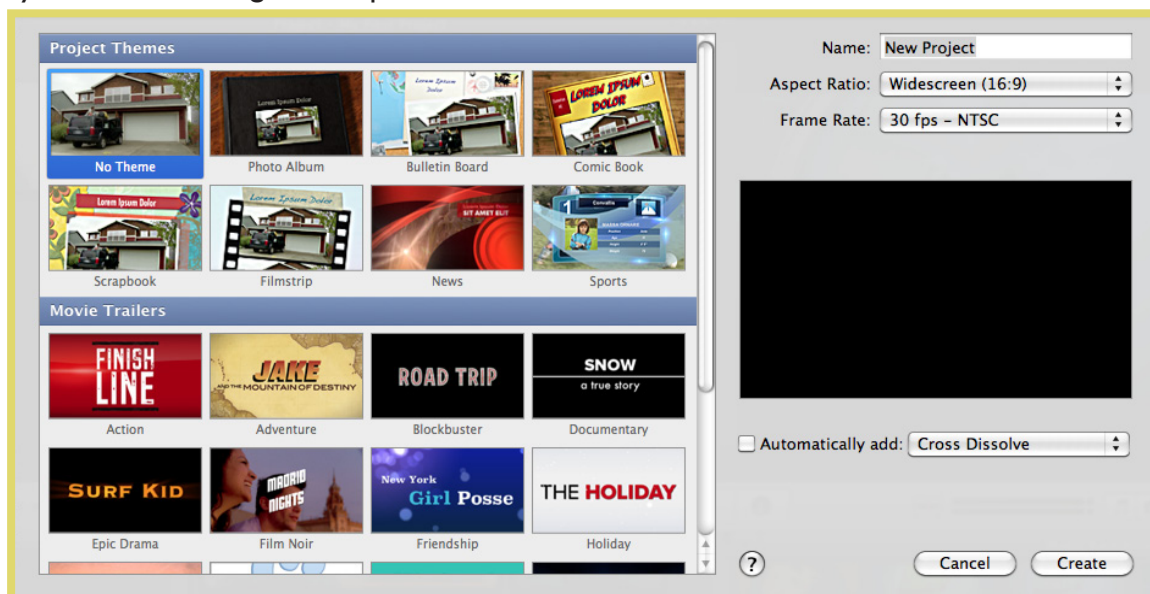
Project Themes

Lorem Ipsum Dolor
No Theme

Photo Album

Lorem Ipsum Dolor
Bulletin Board

LOREM IPSUM DOLOR
Comic Book

Lorem Ipsum Dolor
Scrapbook

Lorem Ipsum Dolor
Filmstrip

SIT AMET ELIT
News

Sports

Movie Trailers

FINISH LINE
Action

JAKE AND THE MOUNTAIN OF DESTINY
Adventure

ROAD TRIP
Blockbuster

SNOW a true story
Documentary

SURF KID
Epic Drama

MADRID NIGHTS
Film Noir

New York Girl Posse
Friendship

THE HOLIDAY
Holiday

Name: New Project
Aspect Ratio: Widescreen (16:9)
Frame Rate: 30 fps – NTSC

Automatically add: Cross Dissolve

?
Cancel
Create